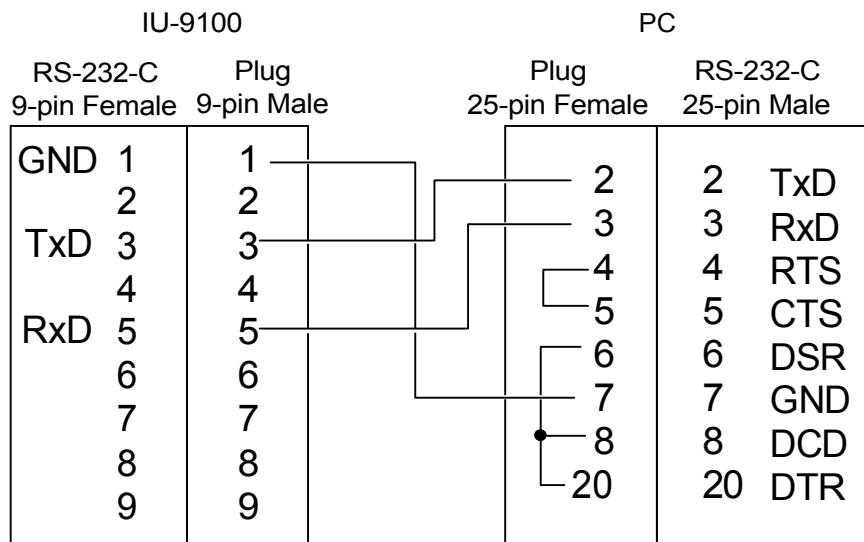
IU-9100

PC

RS-232-C
9-pin Female

Plug
9-pin Male

Plug
25-pin Female

RS-232-C
25-pin Male

GND 1
2
TxD 3
4
RxD 5
6
7
8
9

1
2
3
4
5
6
7
8
9

2
3
4
5
6
7
8
20

2 TxD
3 RxD
4 RTS
5 CTS
6 DSR
7 GND
8 DCD
20 DTR